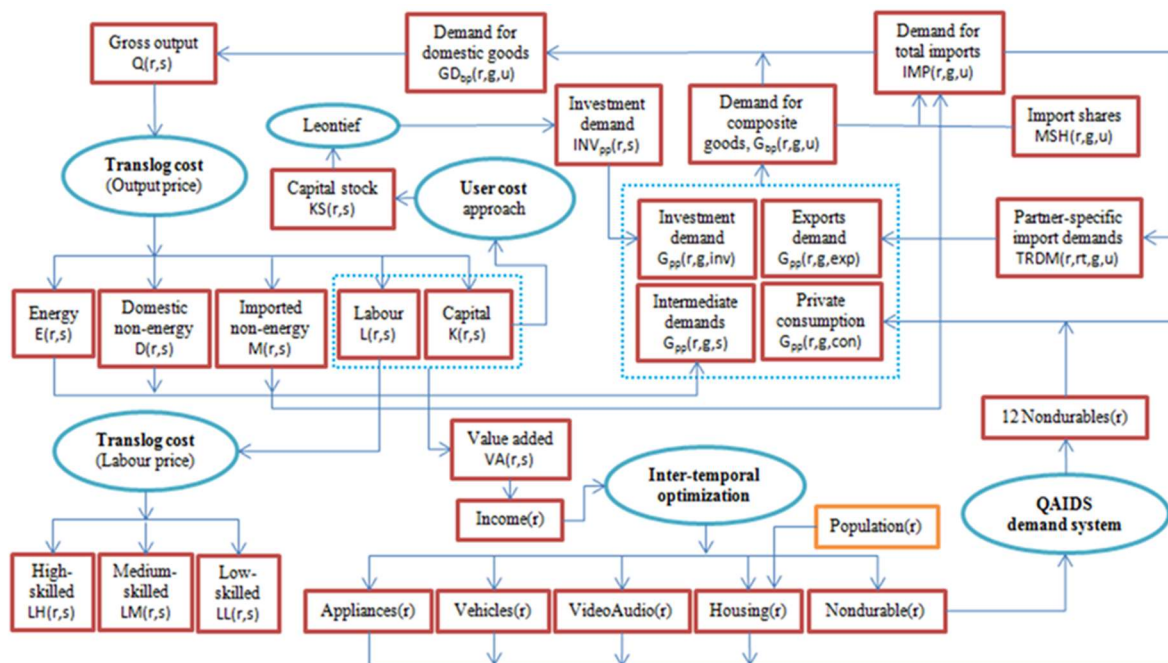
Gross output
Q(r,s)

Demand for domestic goods
$GD_{pp}(r,g,u)$

Demand for total imports
IMP(r,g,u)

Leontief

Investment demand
$INV_{pp}(r,s)$

Demand for composite goods, $G_{pp}(r,g,u)$

Import shares
MSH(r,g,u)

Translog cost
(Output price)

Capital stock
KS(r,s)

User cost approach

Investment demand
$G_{pp}(r,g,inv)$

Exports demand
$G_{pp}(r,g,exp)$

Partner-specific import demands
TRDM(r,rt,g,u)

Energy
E(r,s)

Domestic non-energy
D(r,s)

Imported non-energy
M(r,s)

Labour
L(r,s)

Capital
K(r,s)

Intermediate demands
$G_{pp}(r,g,s)$

Private consumption
$G_{pp}(r,g,con)$

12 Nondurables(r)

Translog cost
(Labour price)

Value added
VA(r,s)

Inter-temporal optimization

Income(r)

QAIDS demand system

Population(r)

High-skilled
LH(r,s)

Medium-skilled
LM(r,s)

Low-skilled
LL(r,s)

Appliances(r)

Vehicles(r)

VideoAudio(r)

Housing(r)

Nondurable(r)